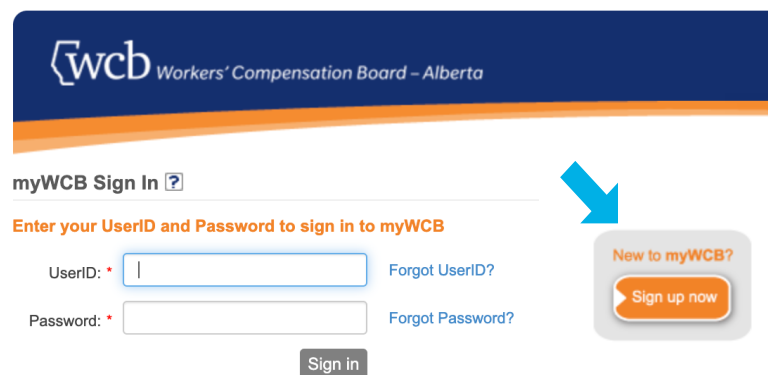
wcb Workers' Compensation Board – Alberta

myWCB Sign In ?

Enter your UserID and Password to sign in to myWCB

UserID: *

Forgot UserID?

Password: *

Forgot Password?

Sign in

New to myWCB?

Sign up now